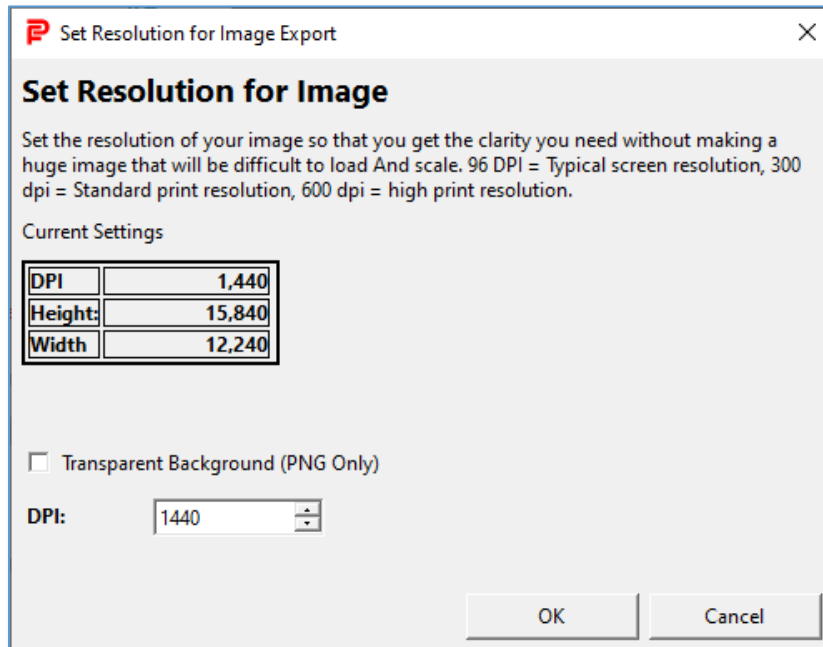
Set Resolution for Image Export

Set Resolution for Image

Set the resolution of your image so that you get the clarity you need without making a huge image that will be difficult to load And scale. 96 DPI = Typical screen resolution, 300 dpi = Standard print resolution, 600 dpi = high print resolution.

Current Settings

| DPI | 1,440 |
|---|---|
| Height: | 15,840 |
| Width | 12,240 |

Transparent Background (PNG Only)

DPI: 1440

OK Cancel